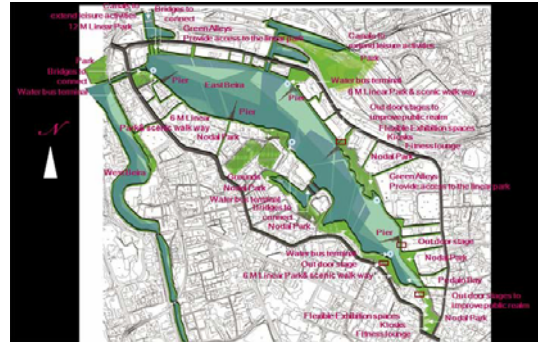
Canals to extend leisure activities
Bridges to connect
12 M Linear Park
Green Alleys
Provide access to the linear park
Canals to extend leisure activities
Park
Park
Bridges to connect
Water bus terminal
Pier
East Beira
Pier
Water bus terminal
6 M Linear Park & scenic walk way
Pier
6 M Linear
Park & scenic walk way
Nodal Park
Out door stages to improve public realm
Flexible Exhibition spaces
Kiosks
Fitness lounge
Nodal Park
West Beira
Grounds
Nodal Park
Water bus terminal
Bridges to connect
Nodal Park
Green Alleys
Provide access to the linear park
Pier
Out door stage
Water bus terminal
Out door stage
6 M Linear Park & scenic walk way
Nodal Park
Pedalo Bay
Out door stages to improve public realm
Flexible Exhibition spaces
Kiosks
Fitness lounge
Nodal Park
N